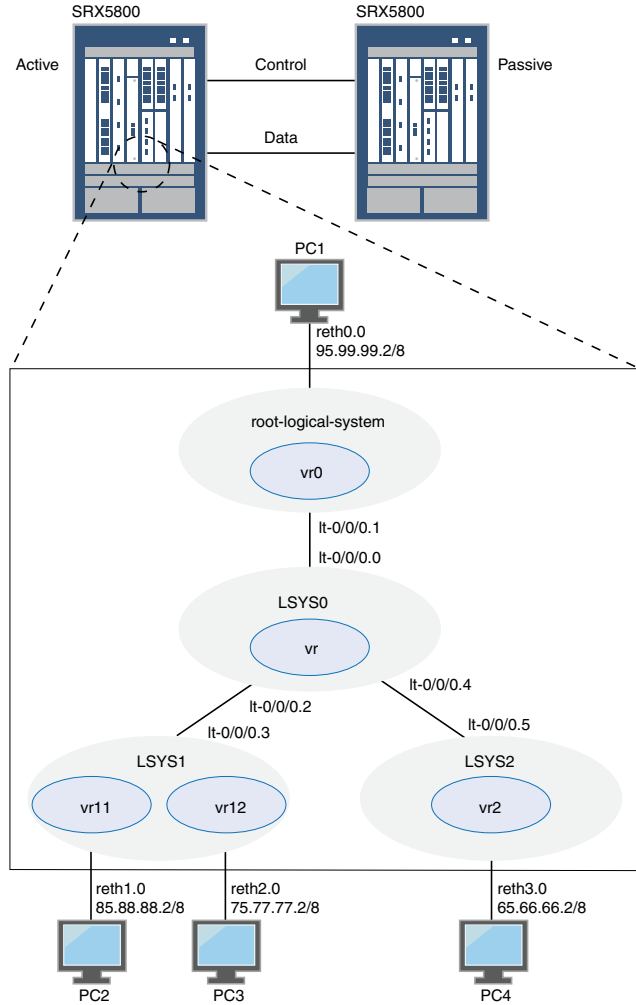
SRX5800

SRX5800

Active

Control

Passive

Data

PC1

reth0.0
95.99.99.2/8

root-logical-system

vr0

lt-0/0/0.1

lt-0/0/0.0

LSYS0

vr

lt-0/0/0.2

lt-0/0/0.4

lt-0/0/0.3

lt-0/0/0.5

LSYS1

LSYS2

vr11

vr12

vr2

reth1.0
85.88.88.2/8

reth2.0
75.77.77.2/8

reth3.0
65.66.66.2/8

PC2

PC3

PC4